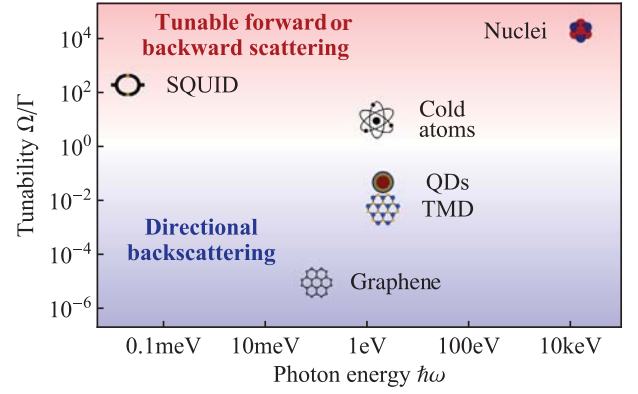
Tunable forward or backward scattering

Nuclei

SQUID

Cold atoms

QDs

TMD

Directional backscattering

Graphene

Tunability $\Omega/\Gamma$

$10^4$

$10^2$

$10^0$

$10^{-2}$

$10^{-4}$

$10^{-6}$

0.1meV

10meV

1eV

100eV

10keV

Photon energy $\hbar\omega$